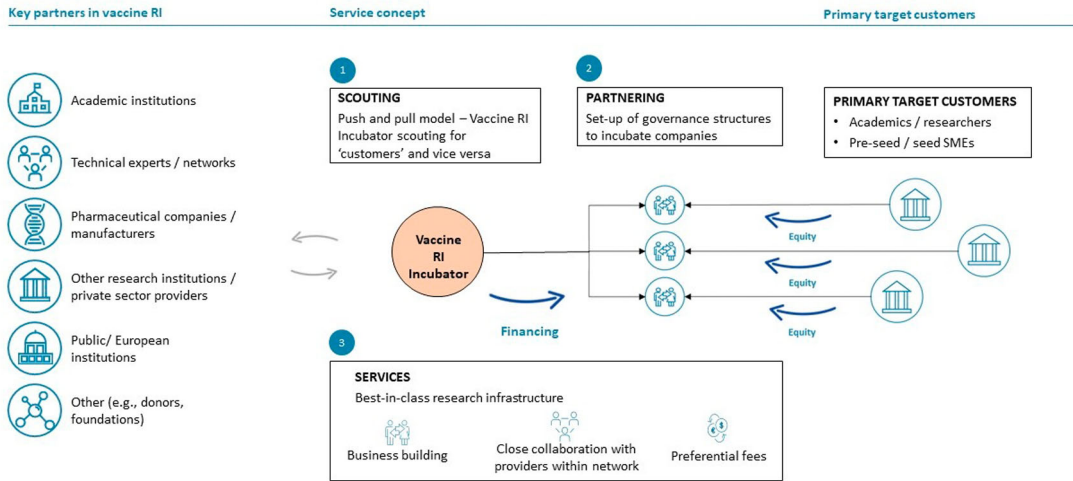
Key partners in vaccine RI

Service concept

Primary target customers

Academic institutions

Technical experts / networks

Pharmaceutical companies / manufacturers

Other research institutions / private sector providers

Public/ European institutions

Other (e.g., donors, foundations)

1

SCOUTING
Push and pull model – Vaccine RI Incubator scouting for 'customers' and vice versa

2

PARTNERING
Set-up of governance structures to incubate companies

PRIMARY TARGET CUSTOMERS
• Academics / researchers
• Pre-seed / seed SMEs

Vaccine RI Incubator

Equity

Equity

Equity

Financing

3

SERVICES
Best-in-class research infrastructure

Business building

Close collaboration with providers within network

Preferential fees